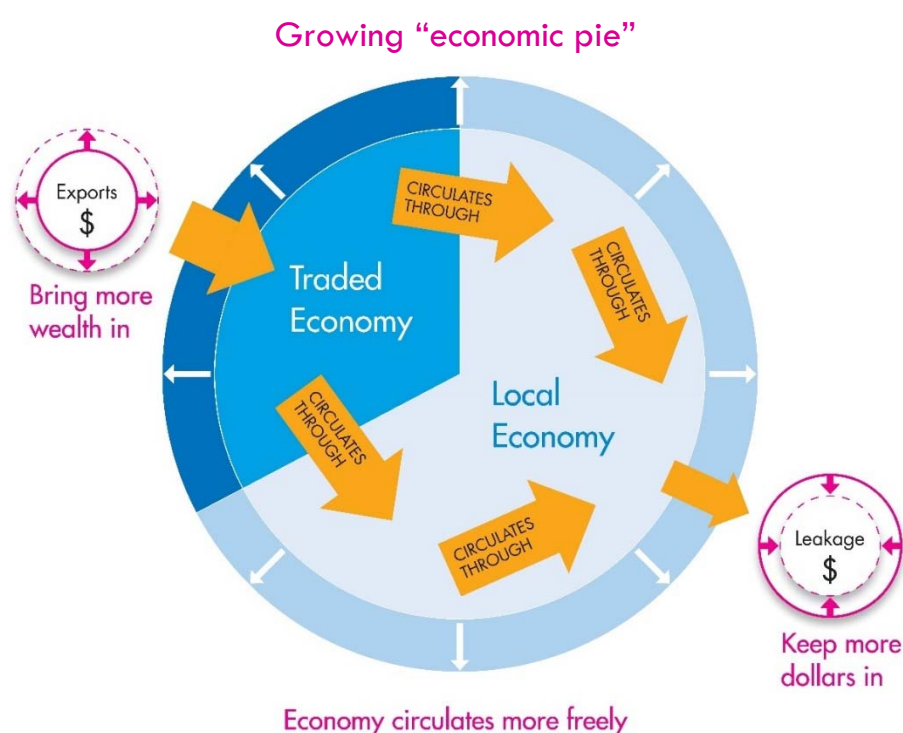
Growing "economic pie"

Exports
$

Bring more wealth in

CIRCULATES THROUGH

CIRCULATES THROUGH

Traded Economy

Local Economy

CIRCULATES THROUGH

CIRCULATES THROUGH

Leakage
$

Keep more dollars in

Economy circulates more freely